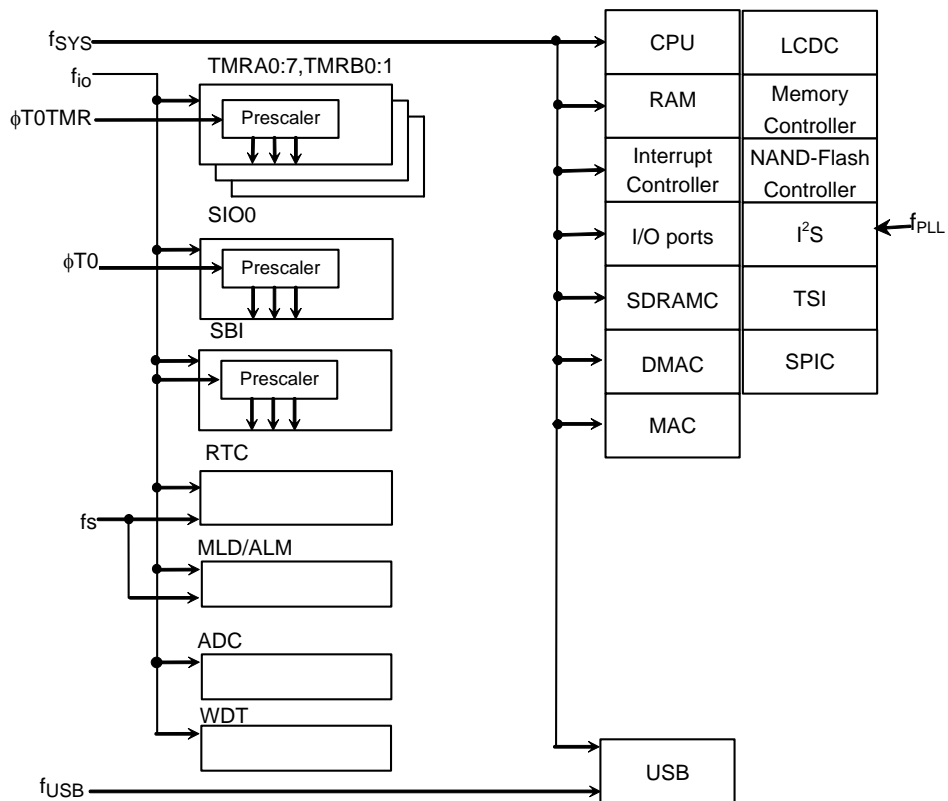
$f_{SYS}$

$f_{io}$

TMRA0:7,TMRB0:1

$\phi$T0TMR

Prescaler

SIO0

$\phi$T0

Prescaler

SBI

Prescaler

RTC

fs

MLD/ALM

ADC

WDT

$f_{USB}$

CPU

LCDC

RAM

Memory Controller

Interrupt Controller

NAND-Flash Controller

I/O ports

$I^2S$

$f_{PLL}$

SDRAMC

TSI

DMAC

SPIC

MAC

USB